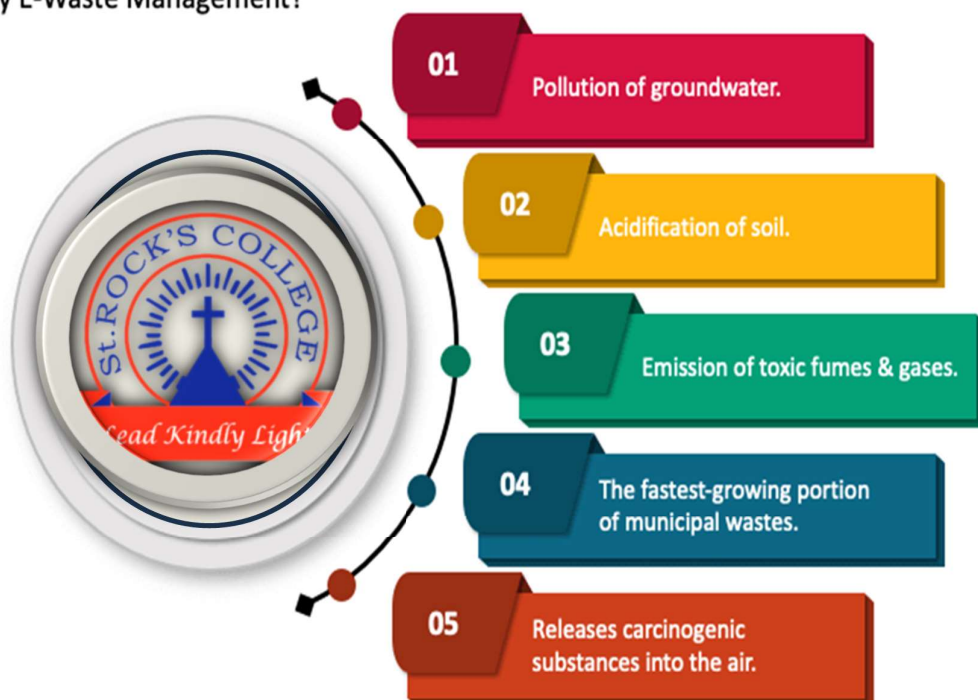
y E-Waste Management?

St. ROCK'S COLLEGE

Lead Kindly Light

01 Pollution of groundwater.

02 Acidification of soil.

03 Emission of toxic fumes & gases.

04 The fastest-growing portion of municipal wastes.

05 Releases carcinogenic substances into the air.